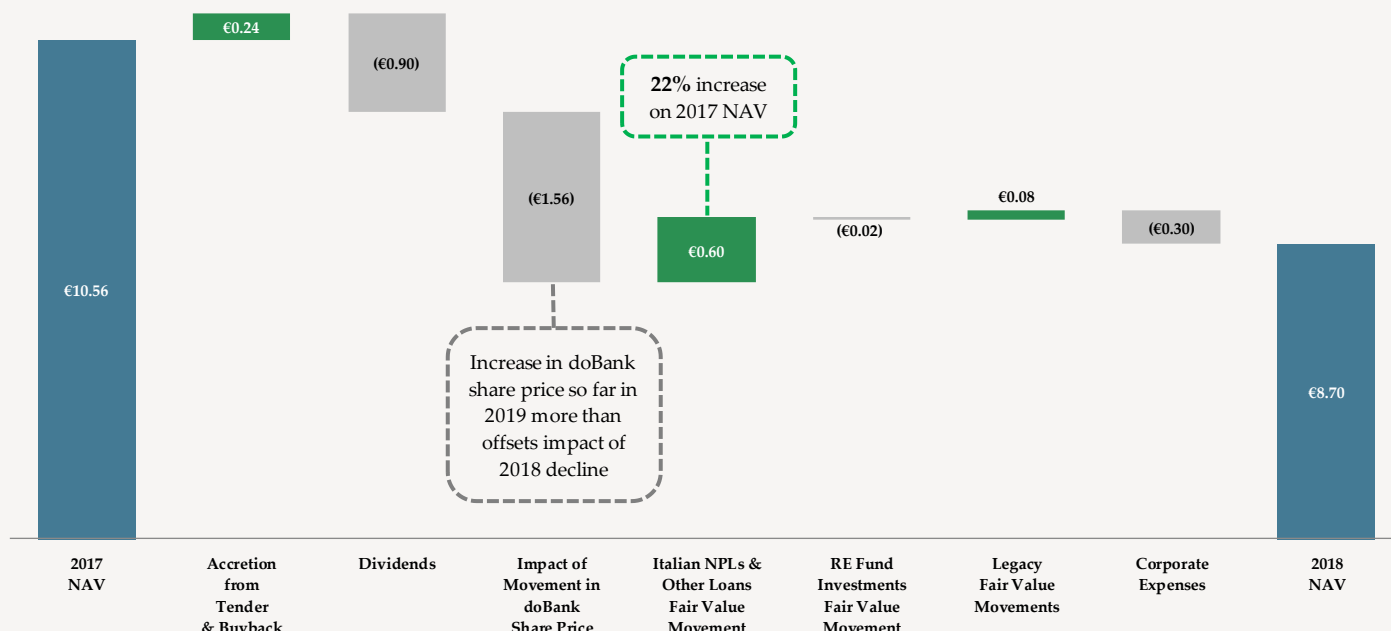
€10.56

€0.24

(€0.90)

(€1.56)

22% increase on 2017 NAV

€0.60

(€0.02)

€0.08

(€0.30)

€8.70

Increase in doBank share price so far in 2019 more than offsets impact of 2018 decline

2017 NAV

Accretion from Tender & Buyback

Dividends

Impact of Movement in doBank Share Price

Italian NPLs & Other Loans Fair Value Movement

RE Fund Investments Fair Value Movement

Legacy Fair Value Movements

Corporate Expenses

2018 NAV